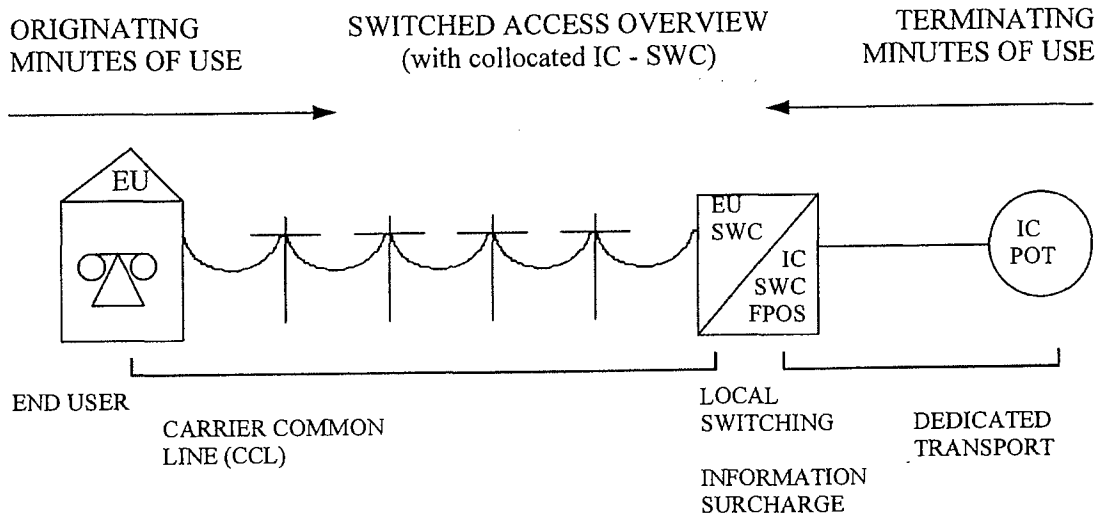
ORIGINATING MINUTES OF USE

SWITCHED ACCESS OVERVIEW (with collocated IC - SWC)

TERMINATING MINUTES OF USE

EU

EU SWC

IC SWC FPOS

IC POT

END USER

CARRIER COMMON LINE (CCL)

LOCAL SWITCHING

INFORMATION SURCHARGE

DEDICATED TRANSPORT